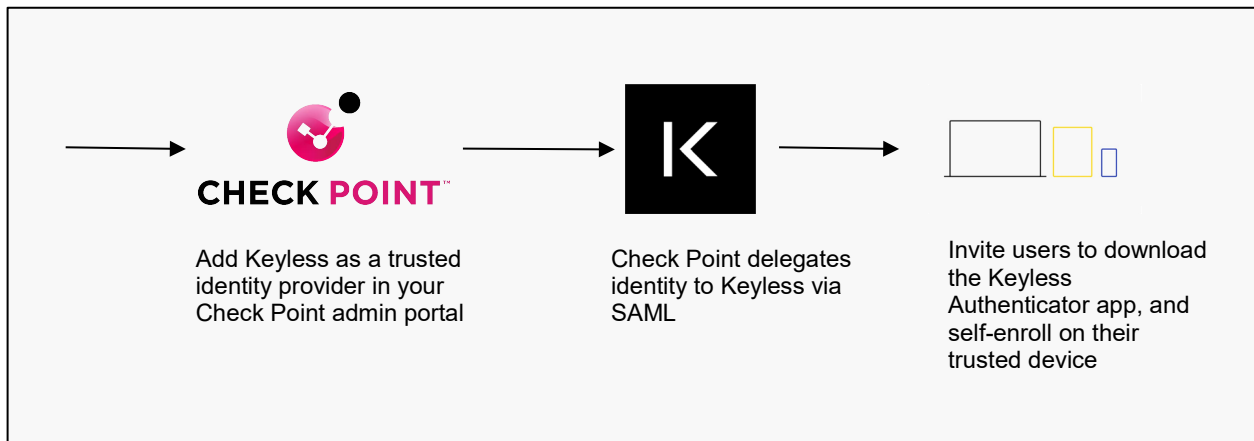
CHECK POINT™

K

Add Keyless as a trusted identity provider in your Check Point admin portal

Check Point delegates identity to Keyless via SAML

Invite users to download the Keyless Authenticator app, and self-enroll on their trusted device